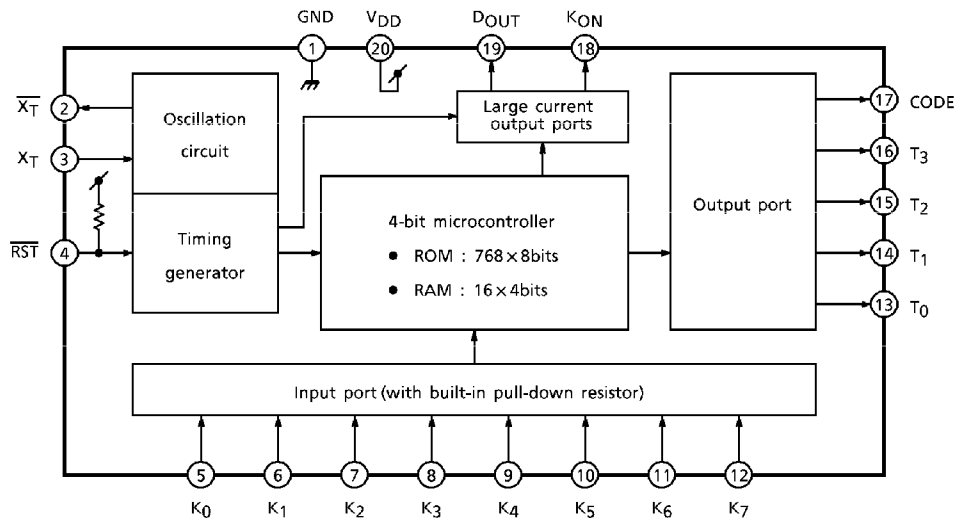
GND
1
$V_{DD}$
20
$D_{OUT}$
19
$K_{ON}$
18

$\overline{X_T}$ 2
$X_T$ 3
$\overline{RST}$ 4

Oscillation circuit

Timing generator

Large current output ports

4-bit microcontroller
● ROM : 768 × 8bits
● RAM : 16 × 4bits

Output port

17 CODE
16 $T_3$
15 $T_2$
14 $T_1$
13 $T_0$

Input port (with built-in pull-down resistor)

5 $K_0$
6 $K_1$
7 $K_2$
8 $K_3$
9 $K_4$
10 $K_5$
11 $K_6$
12 $K_7$